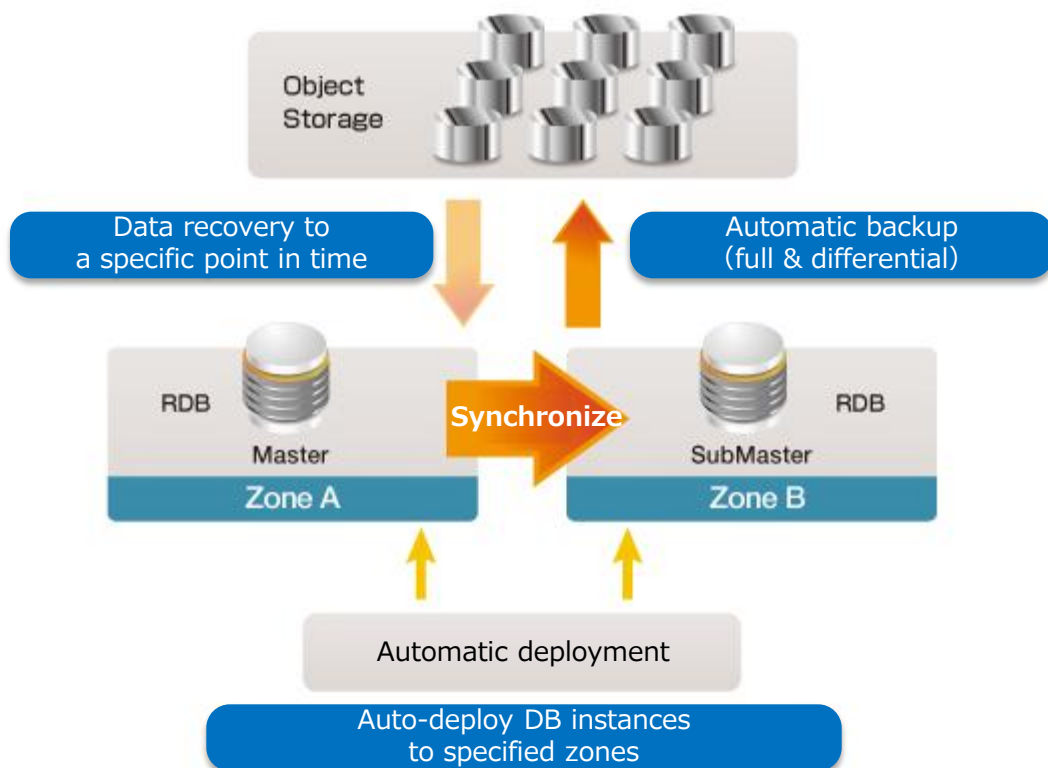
Object Storage

Data recovery to a specific point in time

Automatic backup (full & differential)

RDB

Master

Zone A

Synchronize

SubMaster

RDB

Zone B

Automatic deployment

Auto-deploy DB instances to specified zones